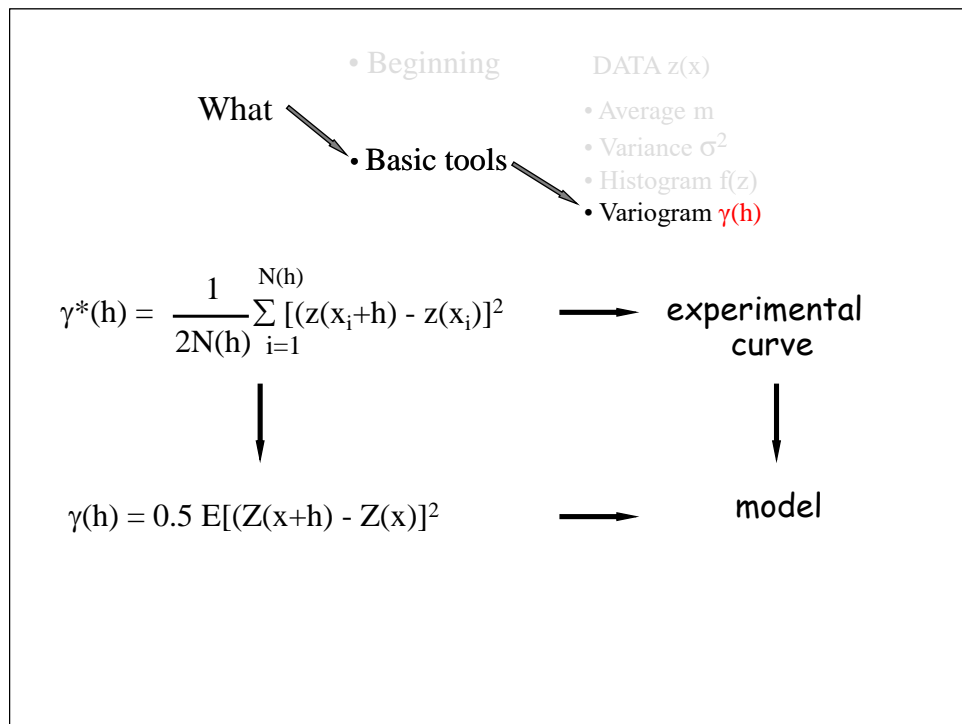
• Beginning

DATA z(x)

What

• Basic tools

• Average m
• Variance $\sigma^2$
• Histogram f(z)
• Variogram $\gamma(h)$

$\gamma^*(h) = \frac{1}{2N(h)} \sum_{i=1}^{N(h)} [(z(x_i+h) - z(x_i)]^2$

experimental curve

$\gamma(h) = 0.5\ E[(Z(x+h) - Z(x)]^2$

model